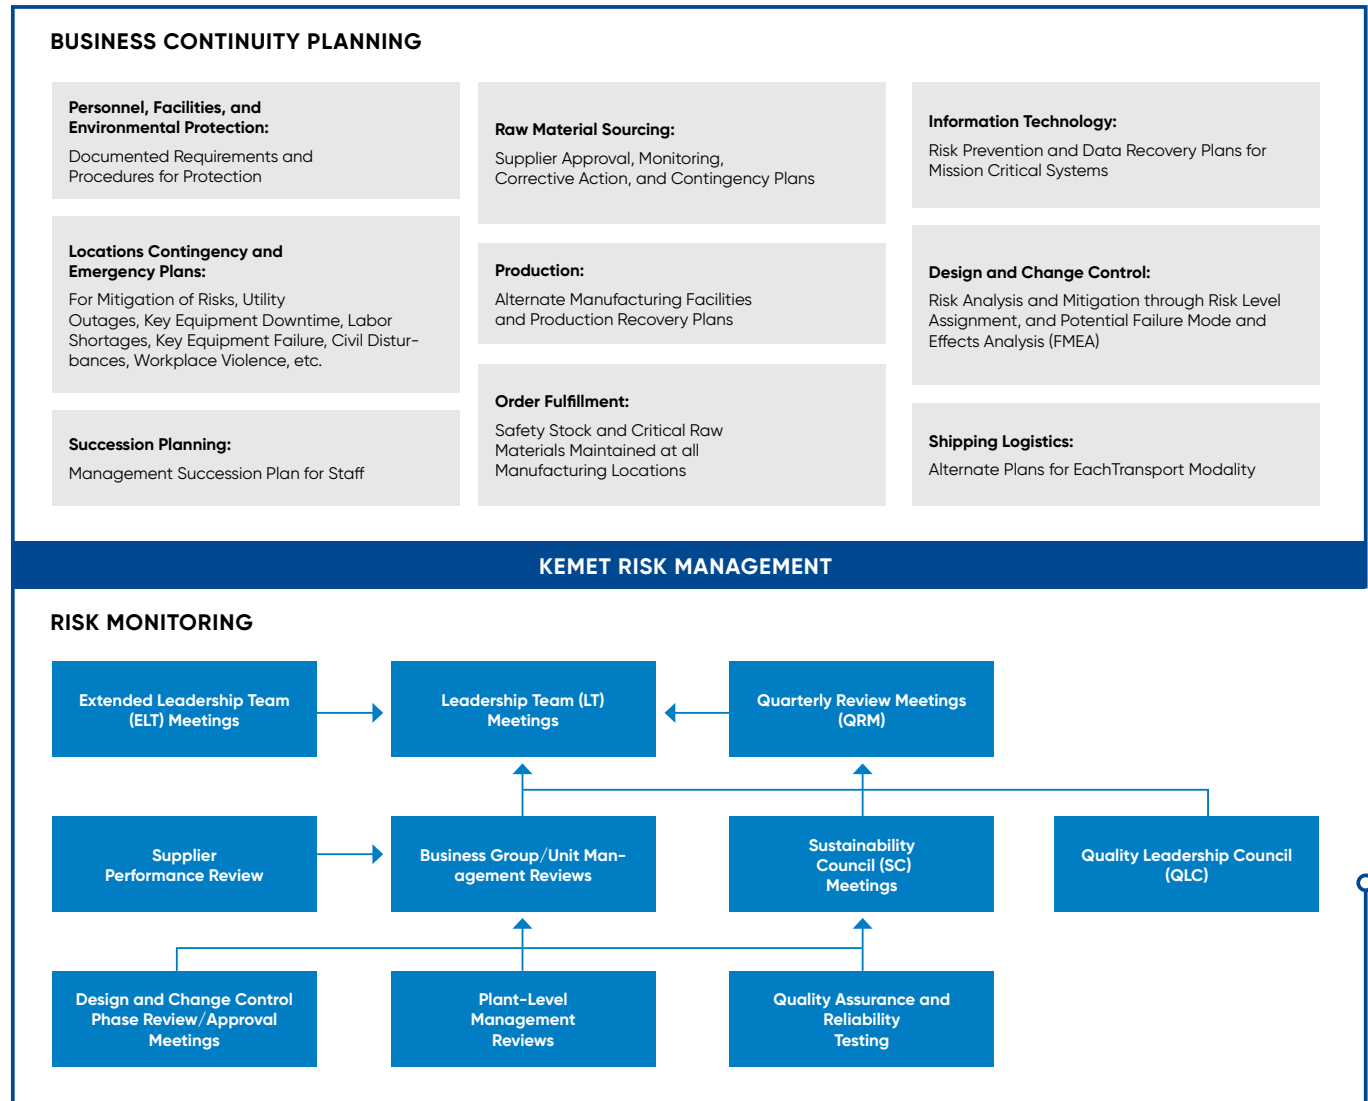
BUSINESS CONTINUITY PLANNING

Personnel, Facilities, and Environmental Protection:
Documented Requirements and Procedures for Protection

Locations Contingency and Emergency Plans:
For Mitigation of Risks, Utility Outages, Key Equipment Downtime, Labor Shortages, Key Equipment Failure, Civil Disturbances, Workplace Violence, etc.

Succession Planning:
Management Succession Plan for Staff

Raw Material Sourcing:
Supplier Approval, Monitoring, Corrective Action, and Contingency Plans

Production:
Alternate Manufacturing Facilities and Production Recovery Plans

Order Fulfillment:
Safety Stock and Critical Raw Materials Maintained at all Manufacturing Locations

Information Technology:
Risk Prevention and Data Recovery Plans for Mission Critical Systems

Design and Change Control:
Risk Analysis and Mitigation through Risk Level Assignment, and Potential Failure Mode and Effects Analysis (FMEA)

Shipping Logistics:
Alternate Plans for EachTransport Modality

KEMET RISK MANAGEMENT

RISK MONITORING

Extended Leadership Team (ELT) Meetings

Leadership Team (LT) Meetings

Quarterly Review Meetings (QRM)

Supplier Performance Review

Business Group/Unit Management Reviews

Sustainability Council (SC) Meetings

Quality Leadership Council (QLC)

Design and Change Control Phase Review/Approval Meetings

Plant-Level Management Reviews

Quality Assurance and Reliability Testing